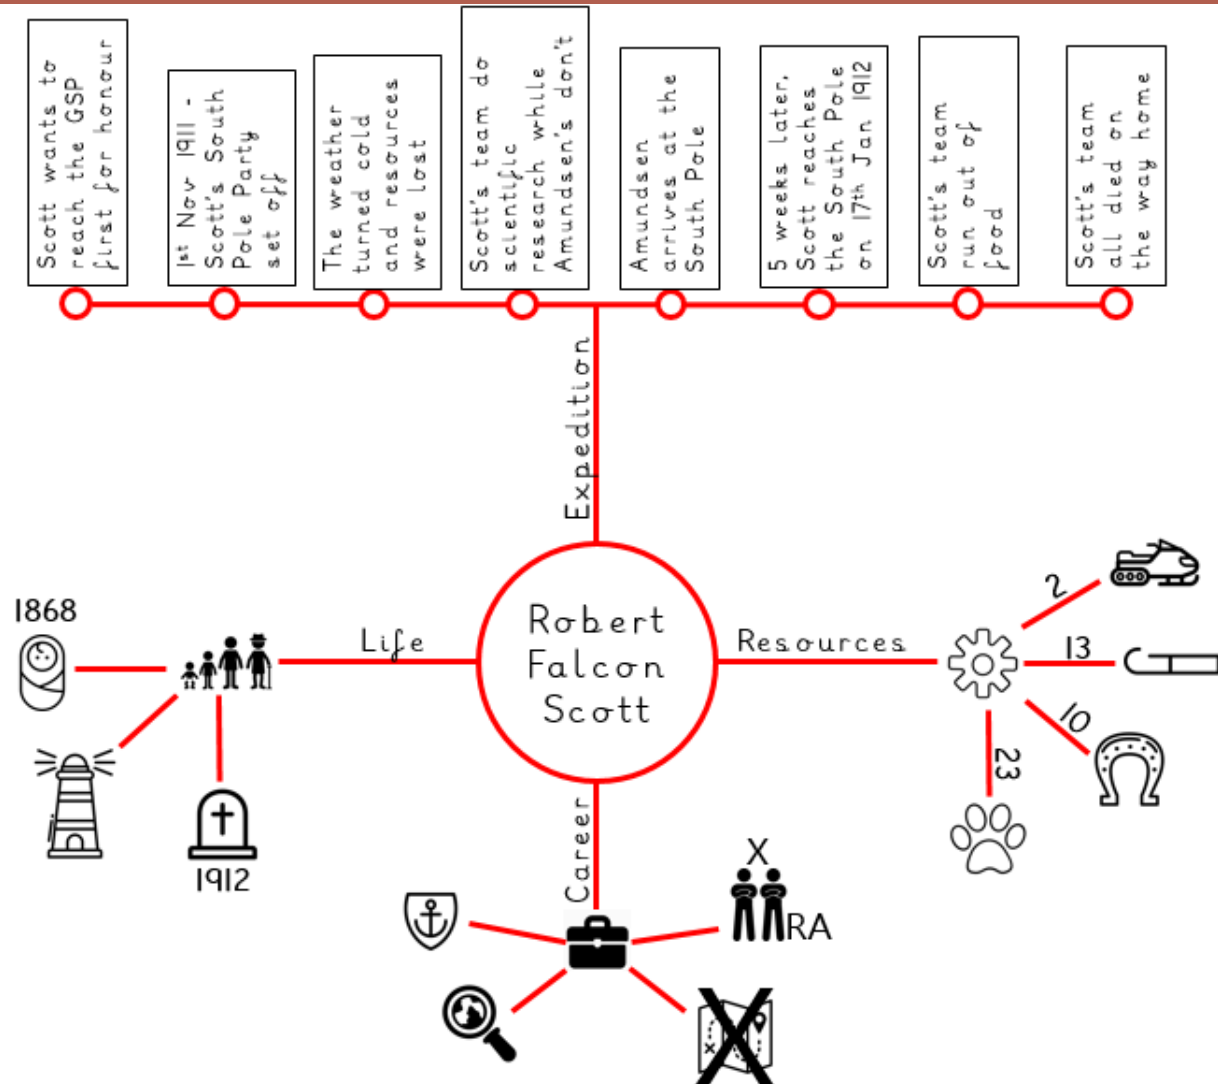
Scott wants to reach the GSP first for honour

1st Nov 1911 - Scott's South Pole Party set off

The weather turned cold and resources were lost

Scott's team do scientific research while Amundsen's don't

Amundsen arrives at the South Pole

5 weeks later, Scott reaches the South Pole on 17th Jan 1912

Scott's team run out of food

Scott's team all died on the way home

Expedition

Robert Falcon Scott

Life

1868

1912

Resources

2

13

10

23

Career

X

RA